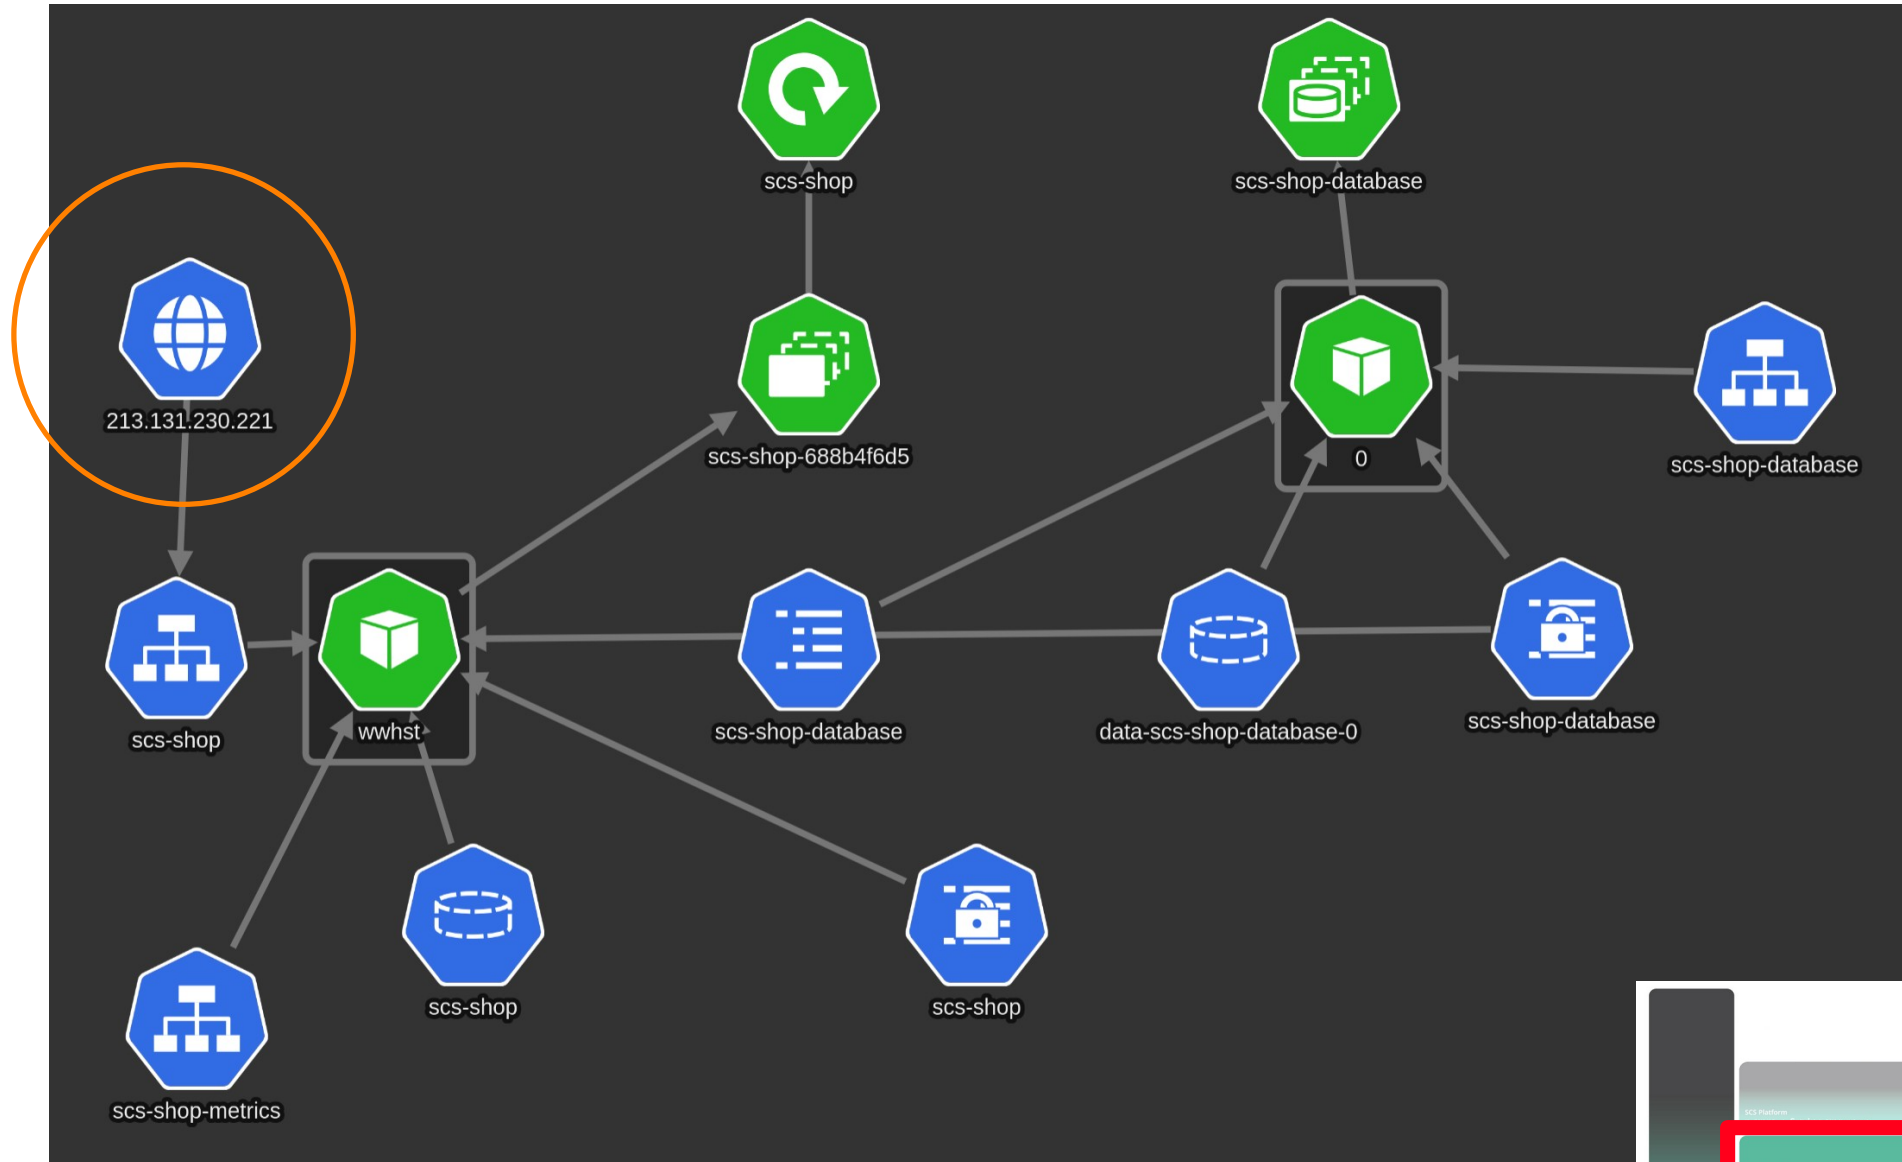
scs-shop

scs-shop-database

213.131.230.221

scs-shop-688b4f6d5

0

scs-shop-database

scs-shop

wwhst

scs-shop-database

data-scs-shop-database-0

scs-shop-database

scs-shop

scs-shop

scs-shop-metrics

SCS Platform